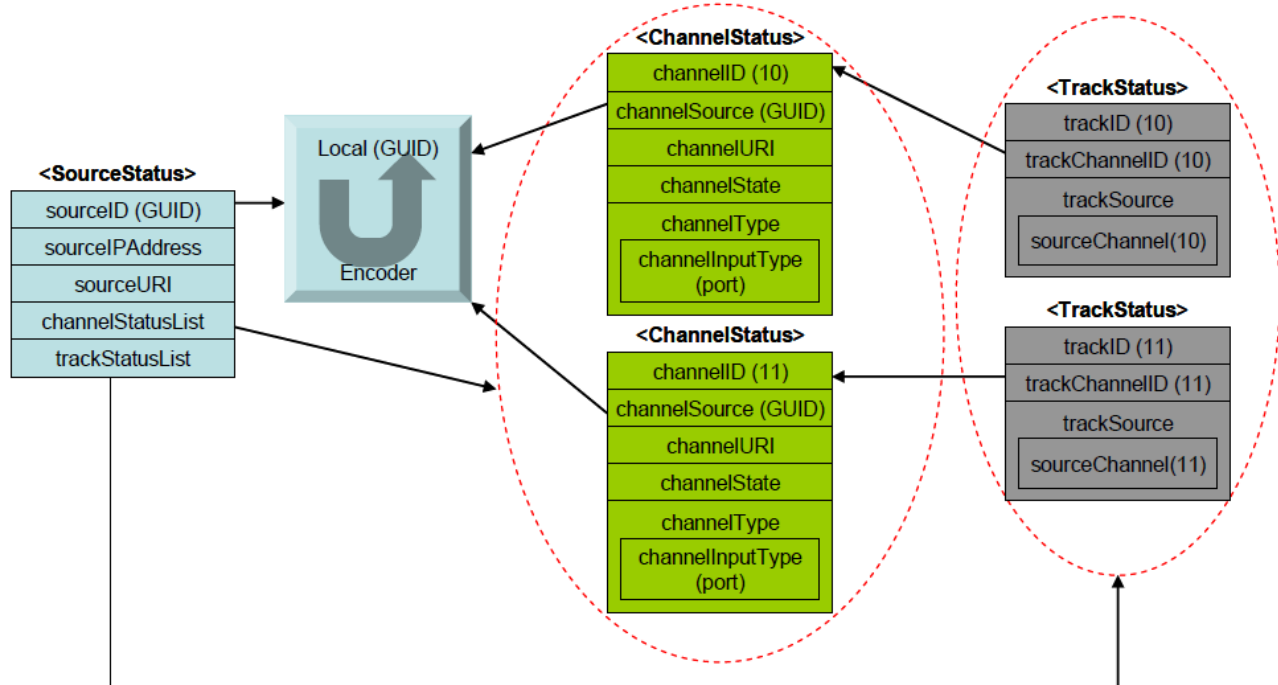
<SourceStatus>
sourceID (GUID)
sourceIPAddress
sourceURI
channelStatusList
trackStatusList

Local (GUID)
Encoder

<ChannelStatus>
channelID (10)
channelSource (GUID)
channelURI
channelState
channelType
channelInputType (port)

<ChannelStatus>
channelID (11)
channelSource (GUID)
channelURI
channelState
channelType
channelInputType (port)

<TrackStatus>
trackID (10)
trackChannelID (10)
trackSource
sourceChannel(10)

<TrackStatus>
trackID (11)
trackChannelID (11)
trackSource
sourceChannel(11)